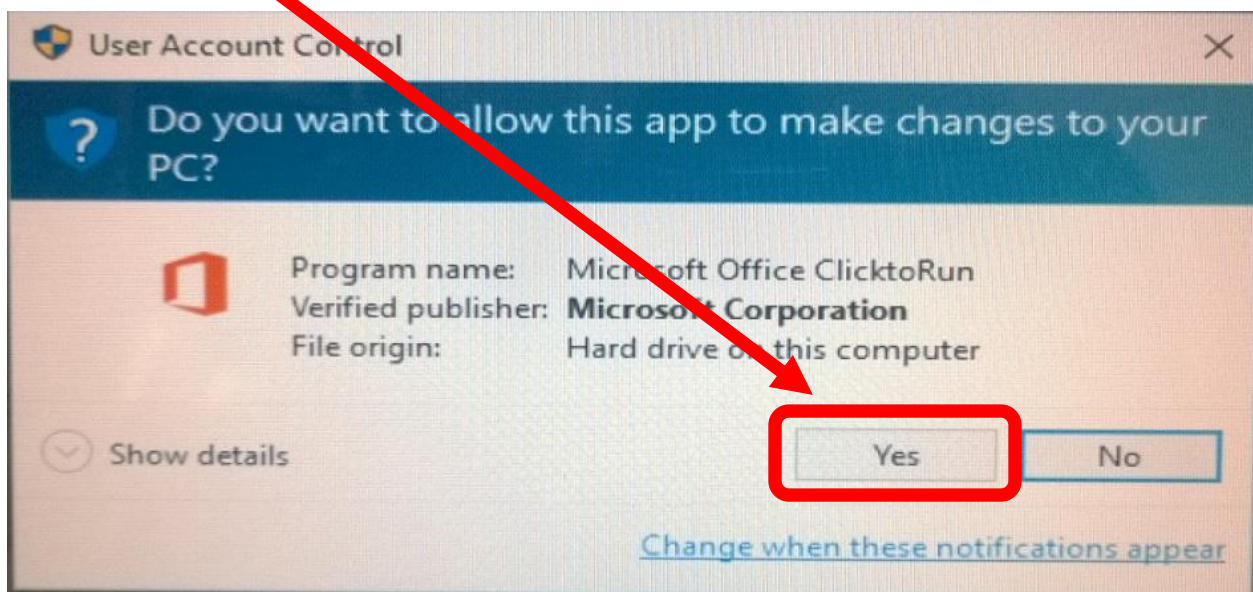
User Account Control

Do you want to allow this app to make changes to your PC?

Program name: Microsoft Office ClicktoRun
Verified publisher: **Microsoft Corporation**
File origin: Hard drive on this computer

Show details

Yes

No

Change when these notifications appear